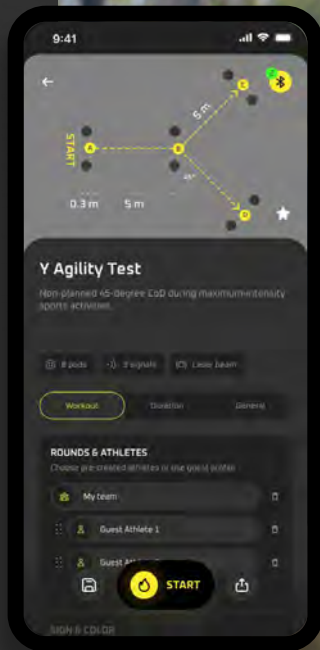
9:41

←

START

A

B

C

D

5 m

45°

0.3 m

5 m

Y Agility Test

Non-planned 45-degree CoD during maximum-intensity sports activities.

8 pods

3 signals

Laser beam

Workout

Duration

General

ROUNDS & ATHLETES

Choose pre-created athletes or use guest profile

My team

Guest Athlete 1

Guest Athlete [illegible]

START

SIGN & COLOR